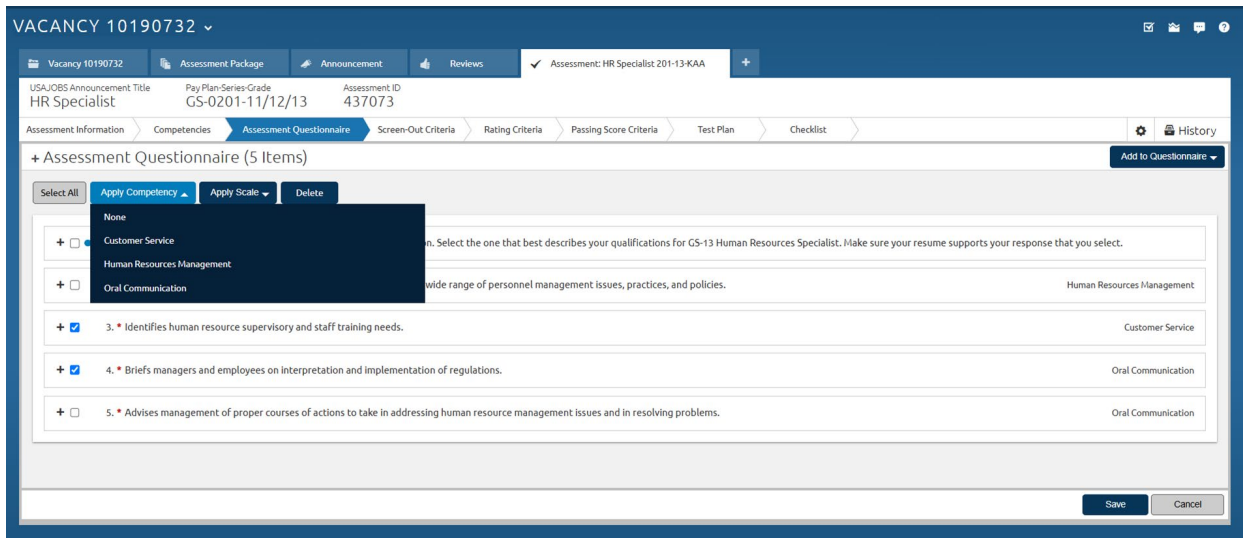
VACANCY 10190732

Vacancy 10190732 | Assessment Package | Announcement | Reviews | Assessment: HR Specialist 201-13-KAA | +

USAJOBS Announcement Title
HR Specialist

Pay Plan-Series-Grade
GS-0201-11/12/13

Assessment ID
437073

Assessment Information | Competencies | Assessment Questionnaire | Screen-Out Criteria | Rating Criteria | Passing Score Criteria | Test Plan | Checklist

History

+ Assessment Questionnaire (5 Items)

Add to Questionnaire

Select All | Apply Competency | Apply Scale | Delete

None
Customer Service
Human Resources Management
Oral Communication

n. Select the one that best describes your qualifications for GS-13 Human Resources Specialist. Make sure your resume supports your response that you select.

wide range of personnel management issues, practices, and policies. Human Resources Management

3. * Identifies human resource supervisory and staff training needs. Customer Service

4. * Briefs managers and employees on interpretation and implementation of regulations. Oral Communication

5. * Advises management of proper courses of actions to take in addressing human resource management issues and in resolving problems. Oral Communication

Save | Cancel